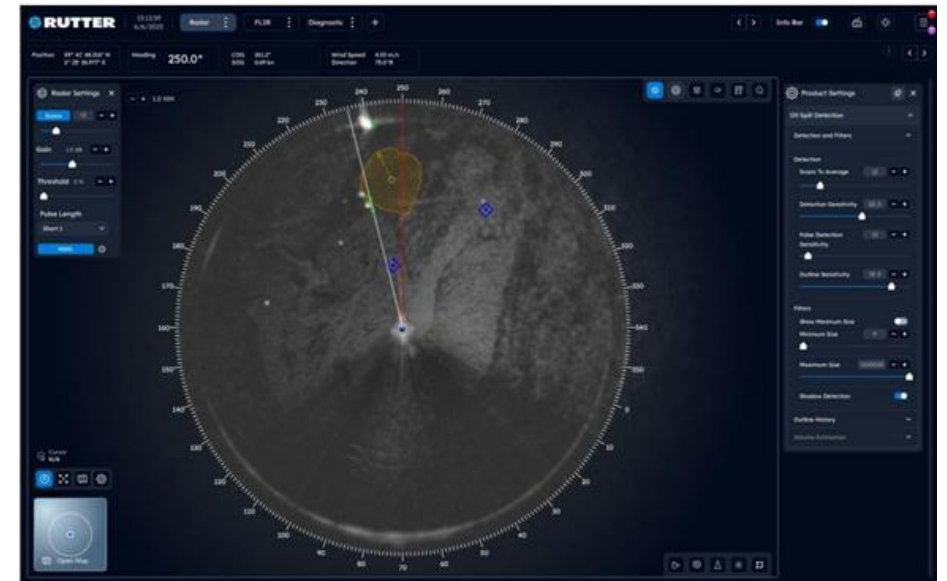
RUTTER

Radar

FLIR

Diagnostic

+

Info Bar

Heading

250.0°

COG

SOG

Wind Speed

Direction

Radar Settings

Scans

Gain

Threshold

Pulse Length

Short 1

1.0 NM

Product Settings

Oil Spill Detection

Detection and Filters

Detection

Scans To Average

Detection Sensitivity

Pulse Detection Sensitivity

Outline Sensitivity

Filters

Show Minimum Size

Minimum Size

Maximum Size

Shadow Detection

Outline History

Volume Estimation

Cursor

Open Map

250

260

270

280

290

300

310

320

330

340

350

0

10

20

30

40

50

60

70

80

90

100

110

120

130

140

150

160

170

180

190

200

210

220

230

240